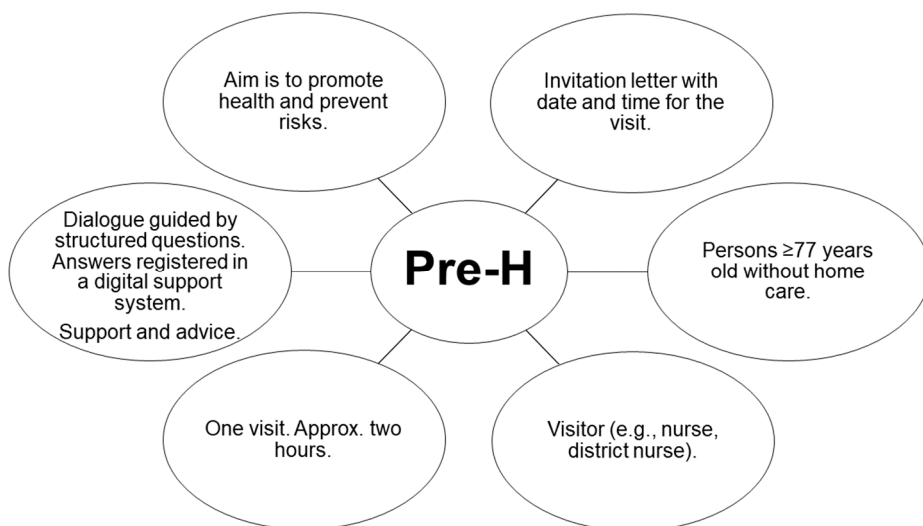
Aim is to promote health and prevent risks.

Invitation letter with date and time for the visit.

Dialogue guided by structured questions. Answers registered in a digital support system.

Support and advice.

Pre-H

Persons ≥77 years old without home care.

One visit. Approx. two hours.

Visitor (e.g., nurse, district nurse).